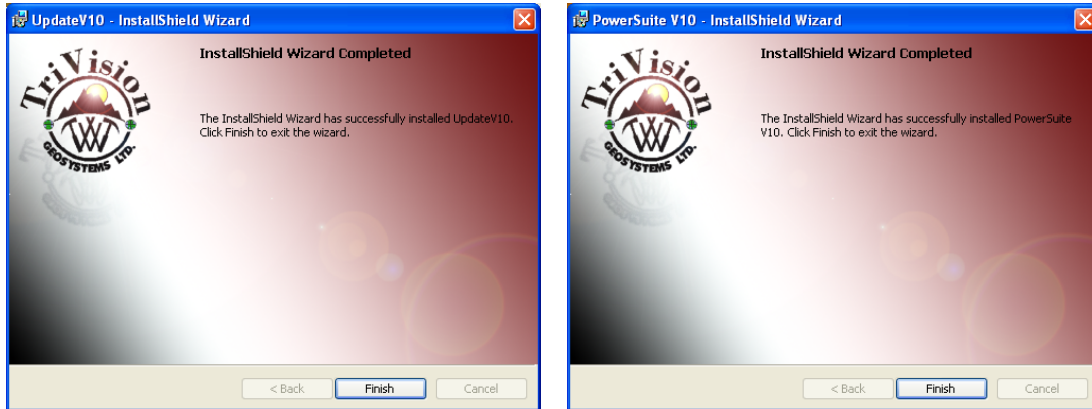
UpdateV10 - InstallShield Wizard

TriVision

GEOSYSTEMS LTD.

InstallShield Wizard Completed

The InstallShield Wizard has successfully installed UpdateV10. Click Finish to exit the wizard.

< Back

Finish

Cancel

PowerSuite V10 - InstallShield Wizard

TriVision

GEOSYSTEMS LTD.

InstallShield Wizard Completed

The InstallShield Wizard has successfully installed PowerSuite V10. Click Finish to exit the wizard.

< Back

Finish

Cancel